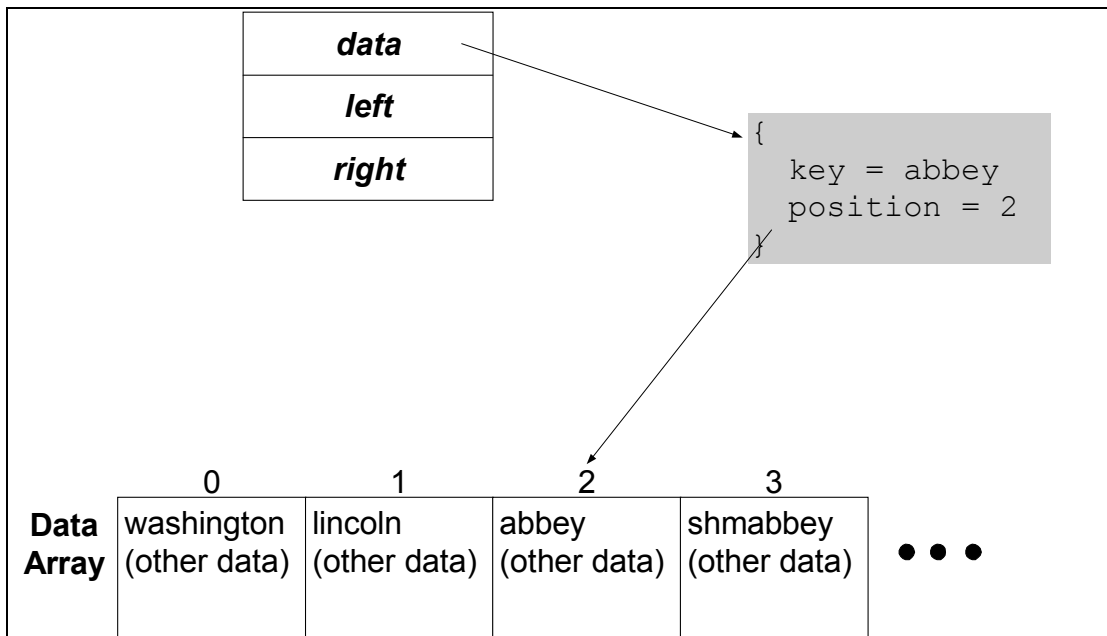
data
left
right

{
key = abbey
position = 2
}

| | 0 | 1 | 2 | 3 |
|---|---|---|---|---|
| Data Array | washington (other data) | lincoln (other data) | abbey (other data) | shmabbey (other data) |

• • •